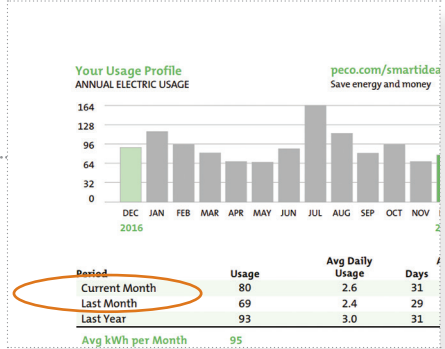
Your Usage Profile
ANNUAL ELECTRIC USAGE

peco.com/smartidea
Save energy and money

164
128
96
64
32
0

DEC JAN FEB MAR APR MAY JUN JUL AUG SEP OCT NOV
2016

| Period | Usage | Avg Daily Usage | Days |
|---|---|---|---|
| Current Month | 80 | 2.6 | 31 |
| Last Month | 69 | 2.4 | 29 |
| Last Year | 93 | 3.0 | 31 |

Avg kWh per Month 95